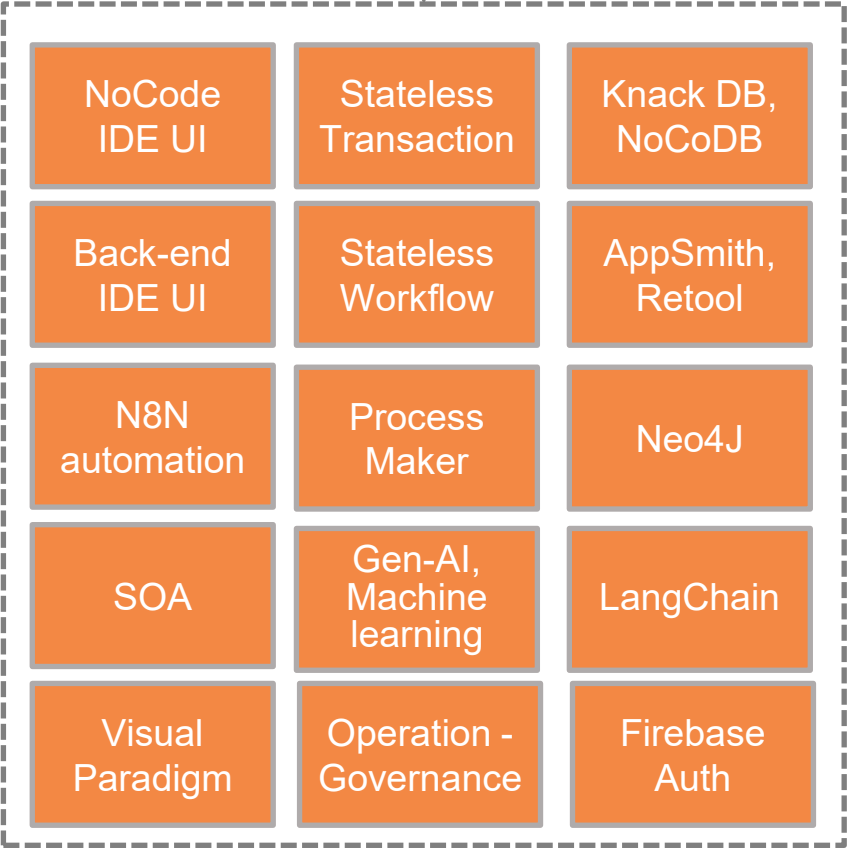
NoCode IDE UI

Stateless Transaction

Knack DB, NoCoDB

Back-end IDE UI

Stateless Workflow

AppSmith, Retool

N8N automation

Process Maker

Neo4J

SOA

Gen-AI, Machine learning

LangChain

Visual Paradigm

Operation - Governance

Firebase Auth